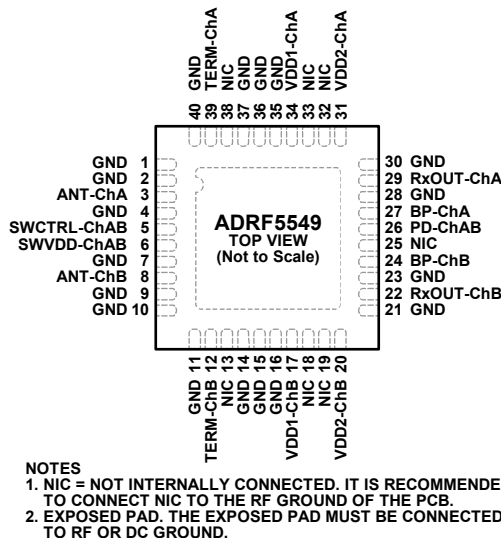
GND
TERM-ChA
NIC
GND
GND
GND
VDD1-ChA
NIC
NIC
VDD2-ChA

40 39 38 37 36 35 34 33 32 31

GND 1
GND 2
ANT-ChA 3
GND 4
SWCTRL-ChAB 5
SWVDD-ChAB 6
GND 7
ANT-ChB 8
GND 9
GND 10

30 GND
29 RxOUT-ChA
28 GND
27 BP-ChA
26 PD-ChAB
25 NIC
24 BP-ChB
23 GND
22 RxOUT-ChB
21 GND

ADRF5549
TOP VIEW
(Not to Scale)

11 12 13 14 15 16 17 18 19 20

GND
TERM-ChB
NIC
GND
GND
GND
VDD1-ChB
NIC
NIC
VDD2-ChB

NOTES
1. NIC = NOT INTERNALLY CONNECTED. IT IS RECOMMENDE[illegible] TO CONNECT NIC TO THE RF GROUND OF THE PCB.
2. EXPOSED PAD. THE EXPOSED PAD MUST BE CONNECTED TO RF OR DC GROUND.